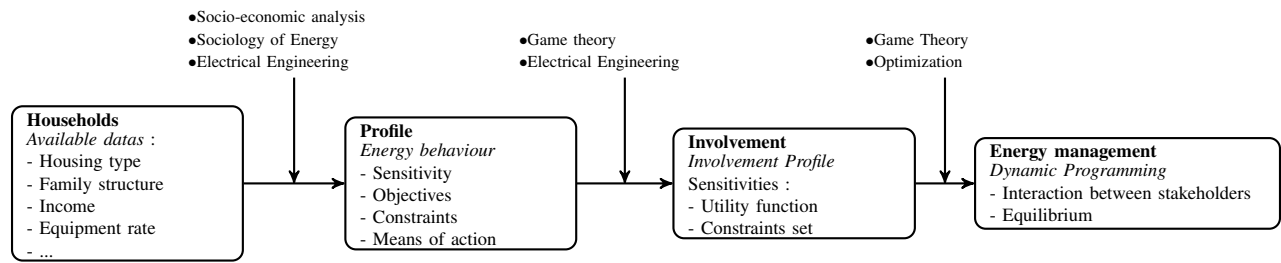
•Socio-economic analysis
•Sociology of Energy
•Electrical Engineering

•Game theory
•Electrical Engineering

•Game Theory
•Optimization

**Households**
*Available datas* :
- Housing type
- Family structure
- Income
- Equipment rate
- ...

**Profile**
*Energy behaviour*
- Sensitivity
- Objectives
- Constraints
- Means of action

**Involvement**
*Involvement Profile*
Sensitivities :
- Utility function
- Constraints set

**Energy management**
*Dynamic Programming*
- Interaction between stakeholders
- Equilibrium